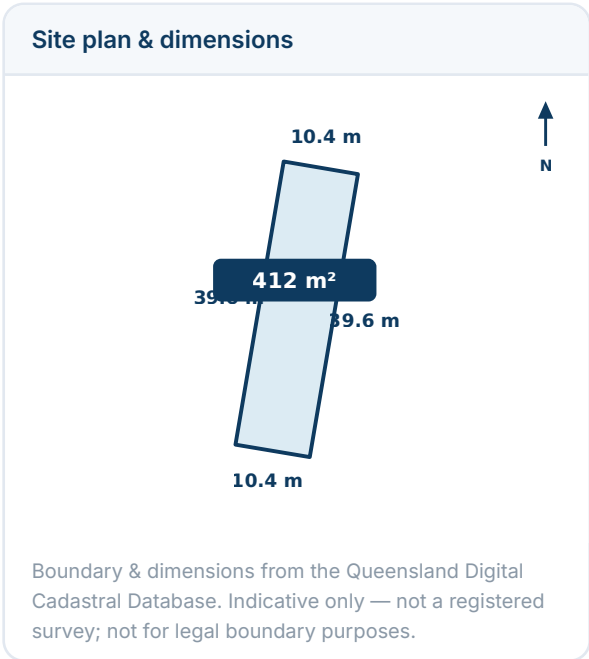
Site plan & dimensions

N

10.4 m

412 m²

39.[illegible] m

39.6 m

10.4 m

Boundary & dimensions from the Queensland Digital Cadastral Database. Indicative only — not a registered survey; not for legal boundary purposes.